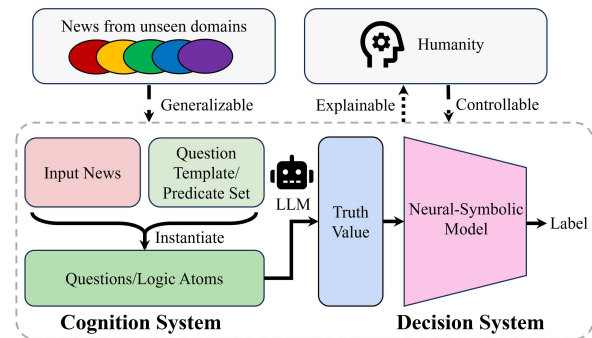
News from unseen domains

Humanity

Generalizable

Explainable

Controllable

Input News

Question Template/ Predicate Set

LLM

Truth Value

Neural-Symbolic Model

Label

Instantiate

Questions/Logic Atoms

Cognition System

Decision System